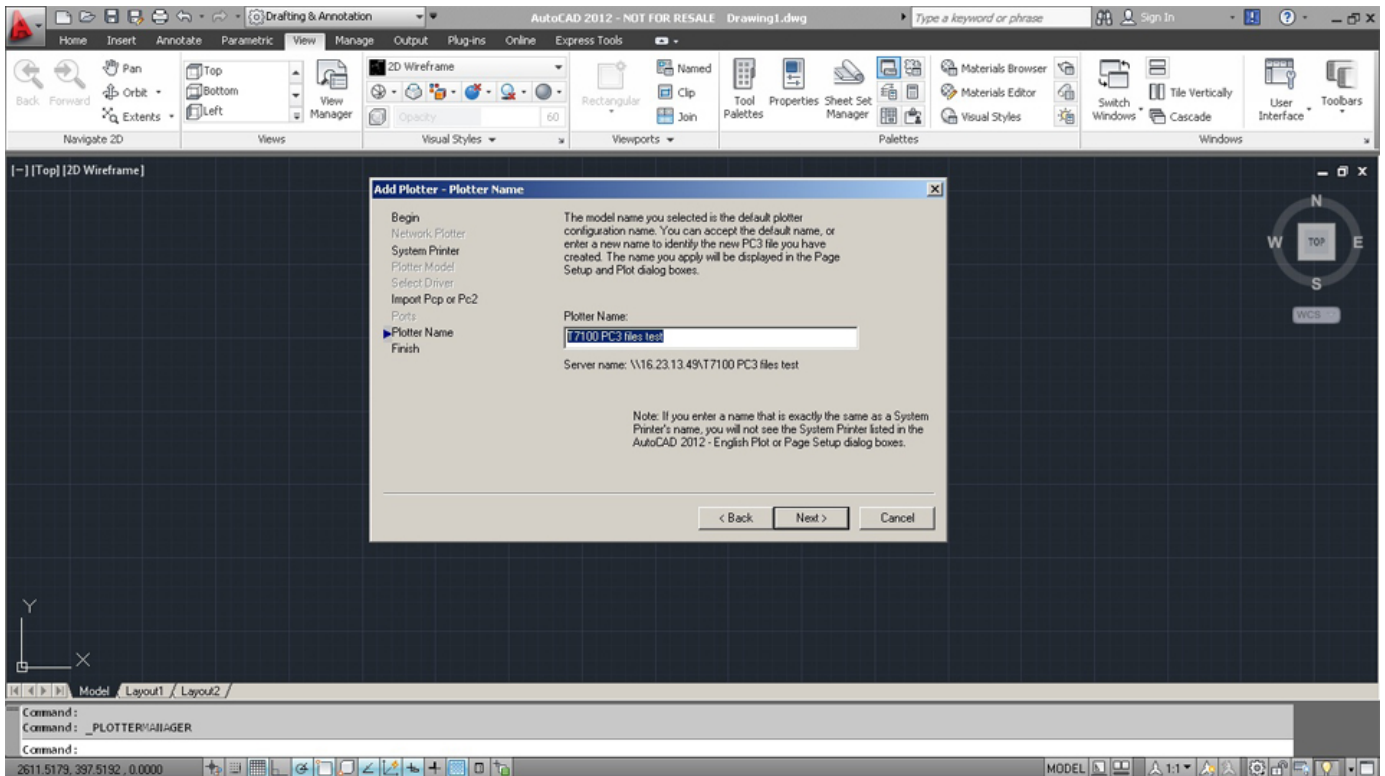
Drafting & Annotation

AutoCAD 2012 - NOT FOR RESALE Drawing1.dwg

Type a keyword or phrase

Sign In

Home Insert Annotate Parametric View Manage Output Plug-ins Online Express Tools

Back Forward Pan Orbit Extents

Navigate 2D

Top Bottom Left

View Manager

Views

2D Wireframe

Opacity 60

Visual Styles

Rectangular

Named Clip Join

Viewports

Tool Palettes Properties Sheet Set Manager

Materials Browser Materials Editor Visual Styles

Palettes

Switch Windows Tile Vertically Cascade

Windows

User Interface Toolbars

[−] [Top] [2D Wireframe]

N W TOP E S

WCS

Add Plotter - Plotter Name

Begin
Network Plotter
System Printer
Plotter Model
Select Driver
Import Pcp or Pc2
Ports
Plotter Name
Finish

The model name you selected is the default plotter configuration name. You can accept the default name, or enter a new name to identify the new PC3 file you have created. The name you apply will be displayed in the Page Setup and Plot dialog boxes.

Plotter Name:

T7100 PC3 files test

Server name: \\16.23.13.49\T7100 PC3 files test

Note: If you enter a name that is exactly the same as a System Printer's name, you will not see the System Printer listed in the AutoCAD 2012 - English Plot or Page Setup dialog boxes.

< Back Next > Cancel

Y X

Model Layout1 Layout2

Command:
Command: _PLOTTERMANAGER

Command:

2611.5179, 397.5192 , 0.0000

MODEL 1:1